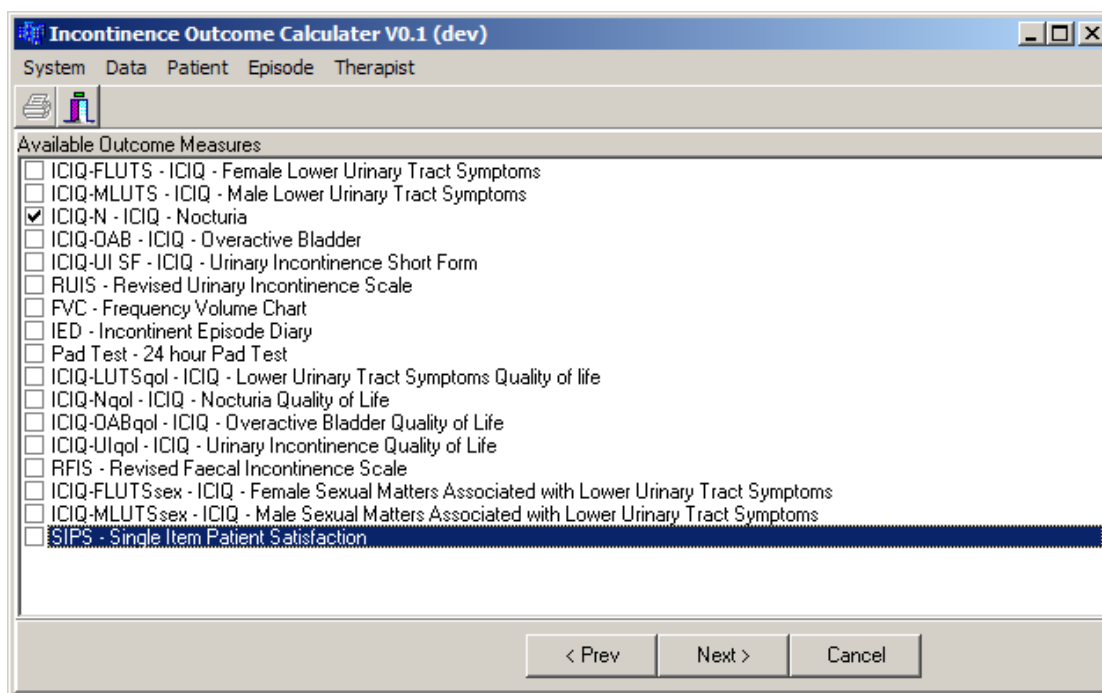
Incontinence Outcome Calculater V0.1 (dev)

System Data Patient Episode Therapist

Available Outcome Measures

ICIQ-FLUTS - ICIQ - Female Lower Urinary Tract Symptoms
ICIQ-MLUTS - ICIQ - Male Lower Urinary Tract Symptoms
ICIQ-N - ICIQ - Nocturia
ICIQ-OAB - ICIQ - Overactive Bladder
ICIQ-UI SF - ICIQ - Urinary Incontinence Short Form
RUIS - Revised Urinary Incontinence Scale
FVC - Frequency Volume Chart
IED - Incontinent Episode Diary
Pad Test - 24 hour Pad Test
ICIQ-LUTSqol - ICIQ - Lower Urinary Tract Symptoms Quality of life
ICIQ-Nqol - ICIQ - Nocturia Quality of Life
ICIQ-OABqol - ICIQ - Overactive Bladder Quality of Life
ICIQ-UIqol - ICIQ - Urinary Incontinence Quality of Life
RFIS - Revised Faecal Incontinence Scale
ICIQ-FLUTSsex - ICIQ - Female Sexual Matters Associated with Lower Urinary Tract Symptoms
ICIQ-MLUTSsex - ICIQ - Male Sexual Matters Associated with Lower Urinary Tract Symptoms
SIPS - Single Item Patient Satisfaction

< Prev Next > Cancel